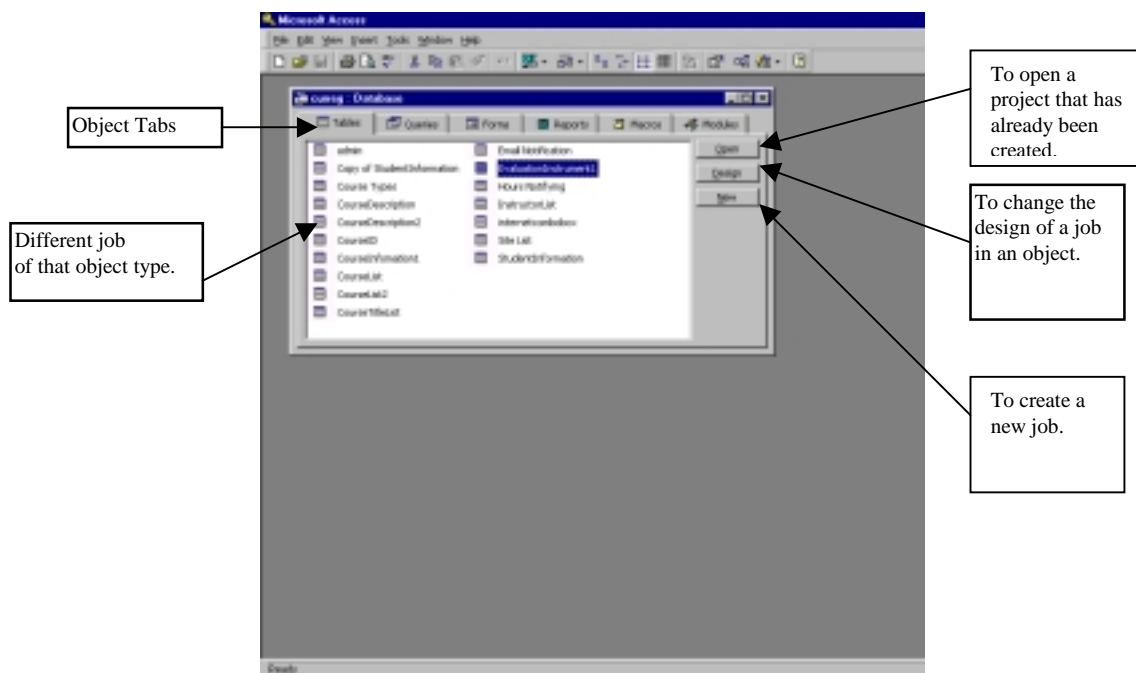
Microsoft Access

File Edit View Insert Tools Window Help

cuesg : Database

Tables | Queries | Forms | Reports | Macros | Modules

admin
Copy of StudentInformation
Course Types
CourseDescription
CourseDescription2
CourseID
CourseInformation1
CourseList
CourseList2
CourseTitleList
Email Notification
EvaluationInstrument1
HoursNotifying
InstructorList
internetcombobox
Site List
StudentInformation

Open
Design
New

Ready

Object Tabs

Different job of that object type.

To open a project that has already been created.

To change the design of a job in an object.

To create a new job.